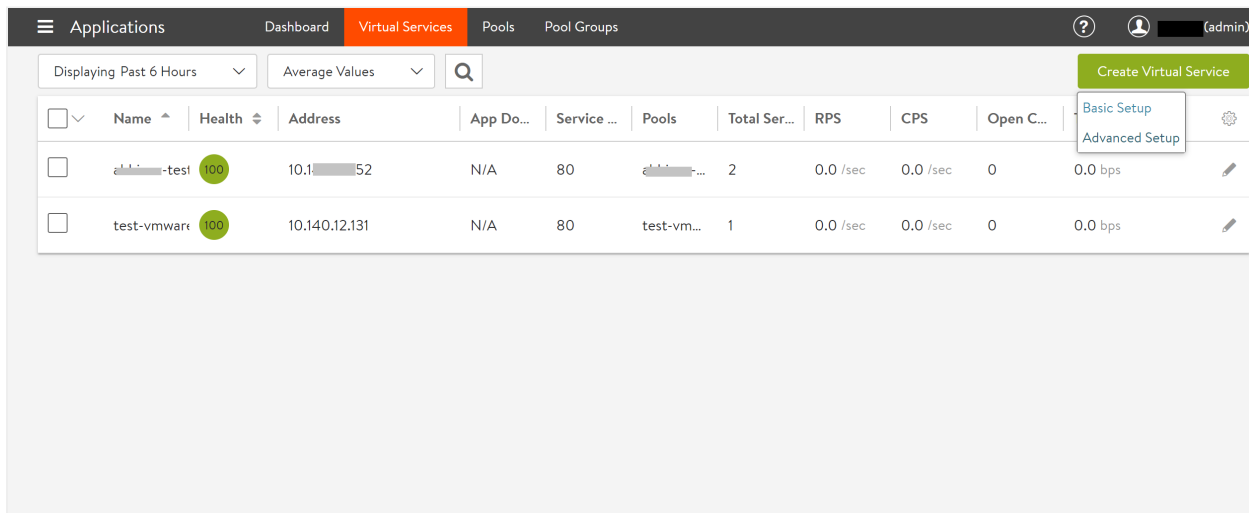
Applications Dashboard Virtual Services Pools Pool Groups

? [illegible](admin)

Displaying Past 6 Hours

Average Values

Create Virtual Service

Basic Setup

Advanced Setup

| Name | Health | Address | App Do... | Service ... | Pools | Total Ser... | RPS | CPS | Open C... | T |
|---|---|---|---|---|---|---|---|---|---|---|
| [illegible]-test | 100 | 10.1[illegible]52 | N/A | 80 | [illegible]-... | 2 | 0.0 /sec | 0.0 /sec | 0 | 0.0 bps |
| test-vmware | 100 | 10.140.12.131 | N/A | 80 | test-vm... | 1 | 0.0 /sec | 0.0 /sec | 0 | 0.0 bps |